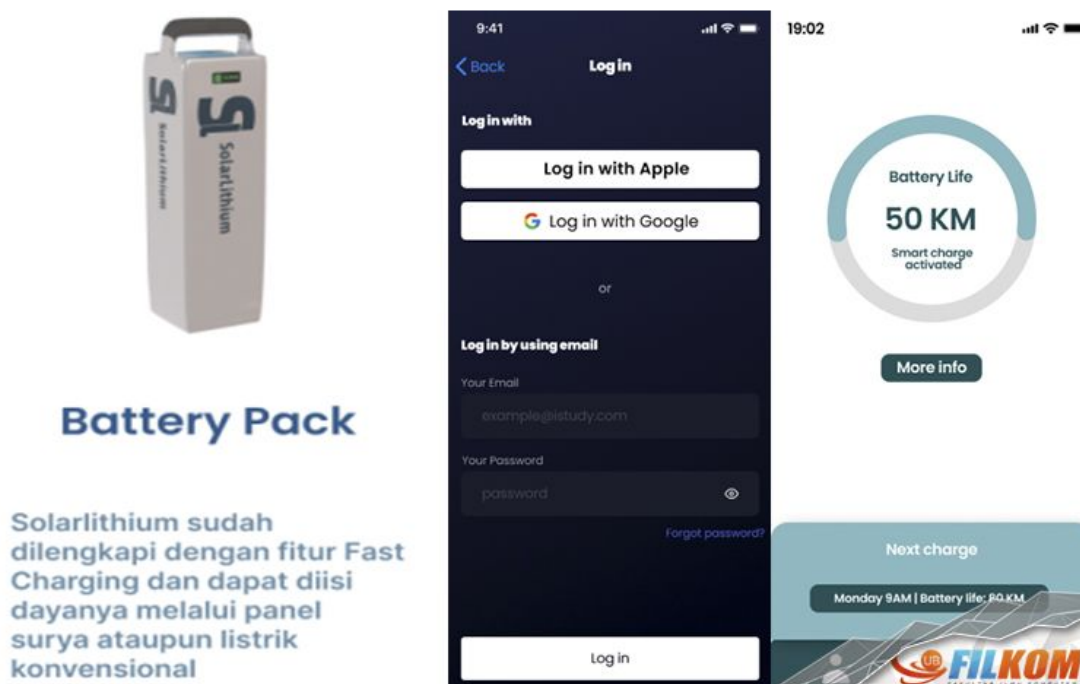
SolarLithium

SolarLithium

Battery Pack

Solarlithium sudah dilengkapi dengan fitur Fast Charging dan dapat diisi dayanya melalui panel surya ataupun listrik konvensional

9:41

Back

Log in

Log in with

Log in with Apple

Log in with Google

or

Log in by using email

Your Email

example@istudy.com

Your Password

password

Forgot password?

Log in

19:02

Battery Life

50 KM

Smart charge activated

More info

Next charge

Monday 9AM | Battery life: 80 KM

UB FILKOM